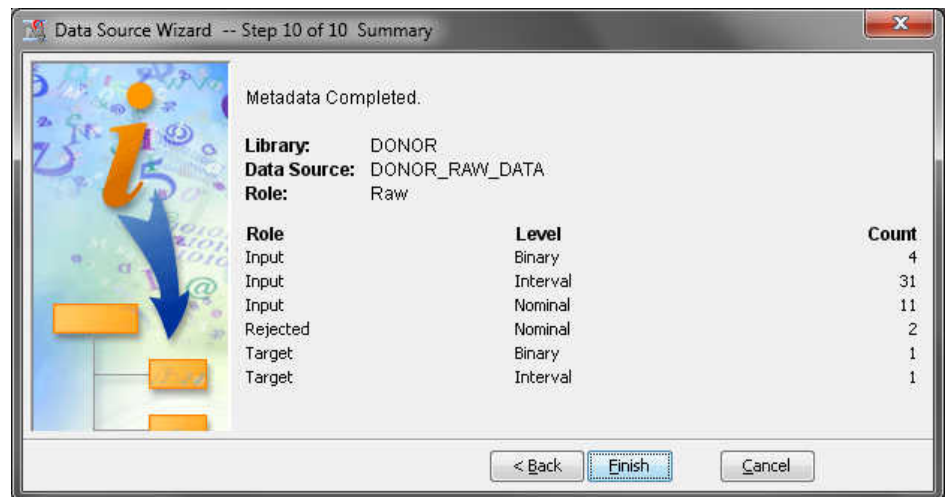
Data Source Wizard -- Step 10 of 10 Summary

Metadata Completed.

**Library:** DONOR
**Data Source:** DONOR_RAW_DATA
**Role:** Raw

| Role | Level | Count |
|---|---|---|
| Input | Binary | 4 |
| Input | Interval | 31 |
| Input | Nominal | 11 |
| Rejected | Nominal | 2 |
| Target | Binary | 1 |
| Target | Interval | 1 |

< Back | Finish | Cancel